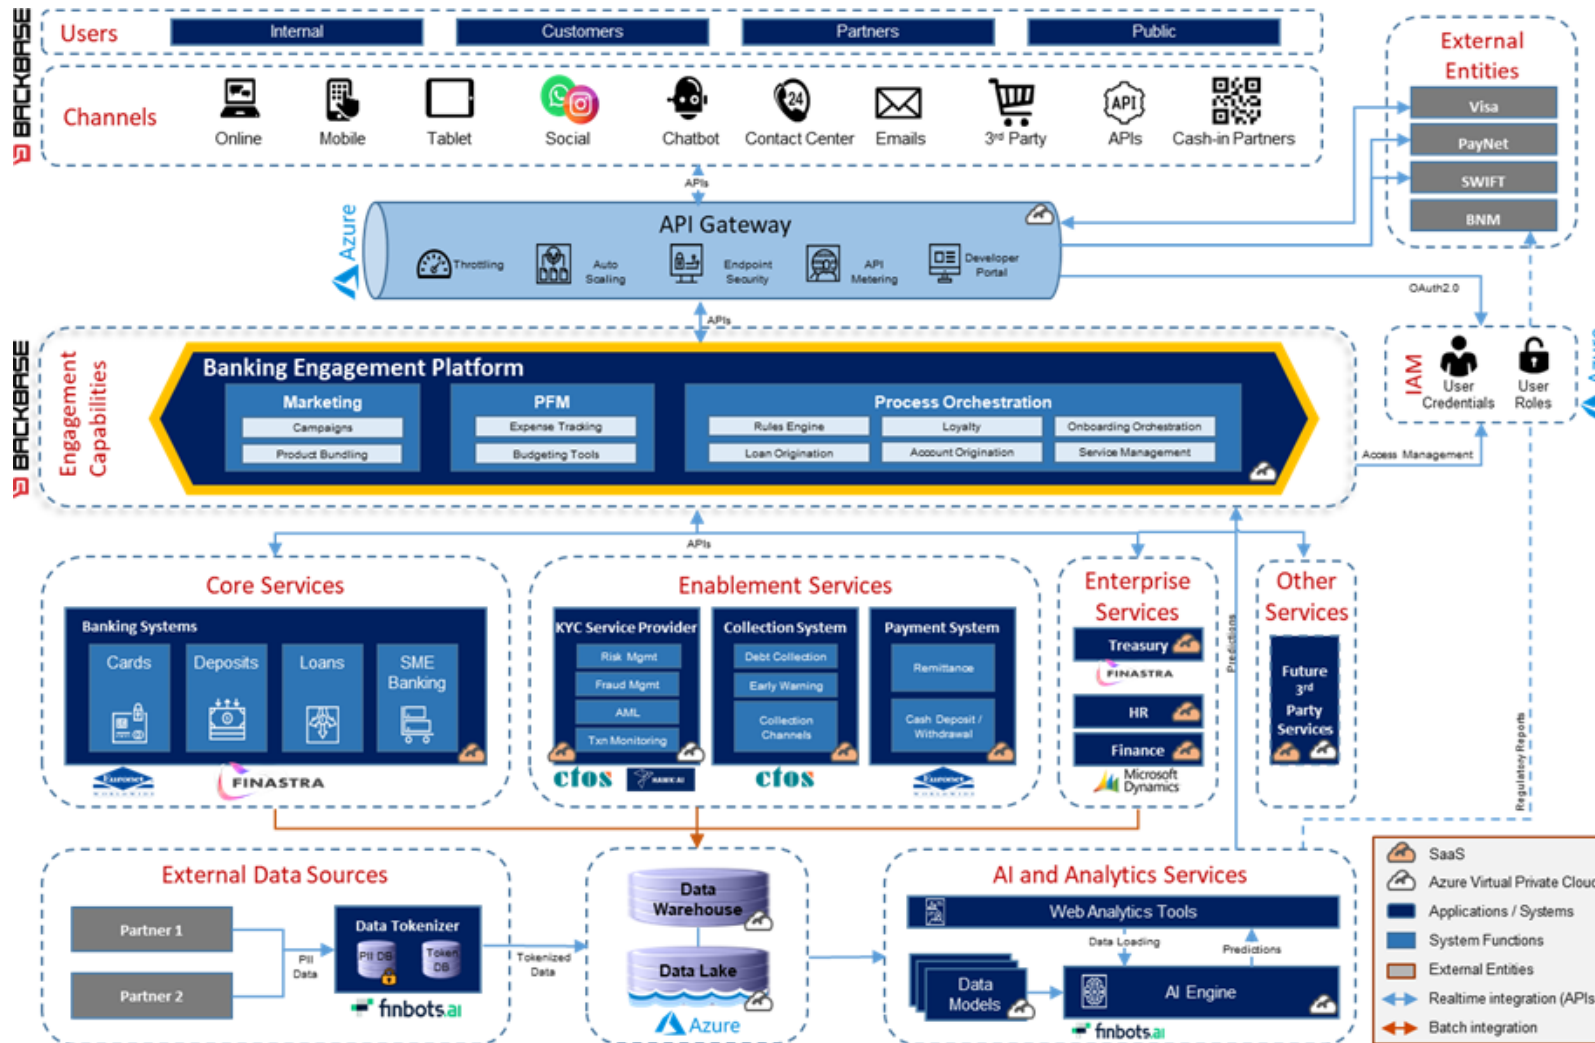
BACKBASE

Users
Internal
Customers
Partners
Public

Channels
Online
Mobile
Tablet
Social
Chatbot
24
Contact Center
Emails
3rd Party
API
APIs
Cash-in Partners

External Entities
Visa
PayNet
SWIFT
BNM

APIs

Azure
API Gateway
Throttling
Auto Scaling
Endpoint Security
API Metering
Developer Portal

OAuth2.0

APIs

BACKBASE
Engagement Capabilities
Banking Engagement Platform
Marketing
Campaigns
Product Bundling
PFM
Expense Tracking
Budgeting Tools
Process Orchestration
Rules Engine
Loyalty
Onboarding Orchestration
Loan Origination
Account Origination
Service Management

IAM
User Credentials
User Roles
Access Management

APIs

Core Services
Banking Systems
Cards
Deposits
Loans
SME Banking
Euronet
FINASTRA

Enablement Services
KYC Service Provider
Risk Mgmt
Fraud Mgmt
AML
Txn Monitoring
Collection System
Debt Collection
Early Warning
Collection Channels
Payment System
Remittance
Cash Deposit / Withdrawal
ctos
ctos
Euronet

Enterprise Services
Treasury
FINASTRA
HR
Finance
Microsoft Dynamics

Predictions

Other Services
Future 3rd Party Services

Regulatory Reports

External Data Sources
Partner 1
Partner 2
PII Data
Data Tokenizer
PII DB
Token DB
finbots.ai
Tokenized Data

Data Warehouse
Data Lake
Azure

AI and Analytics Services
Web Analytics Tools
Data Loading
Predictions
Data Models
AI Engine
finbots.ai

SaaS
Azure Virtual Private Clou
Applications / Systems
System Functions
External Entities
Realtime integration (APIs
Batch integration